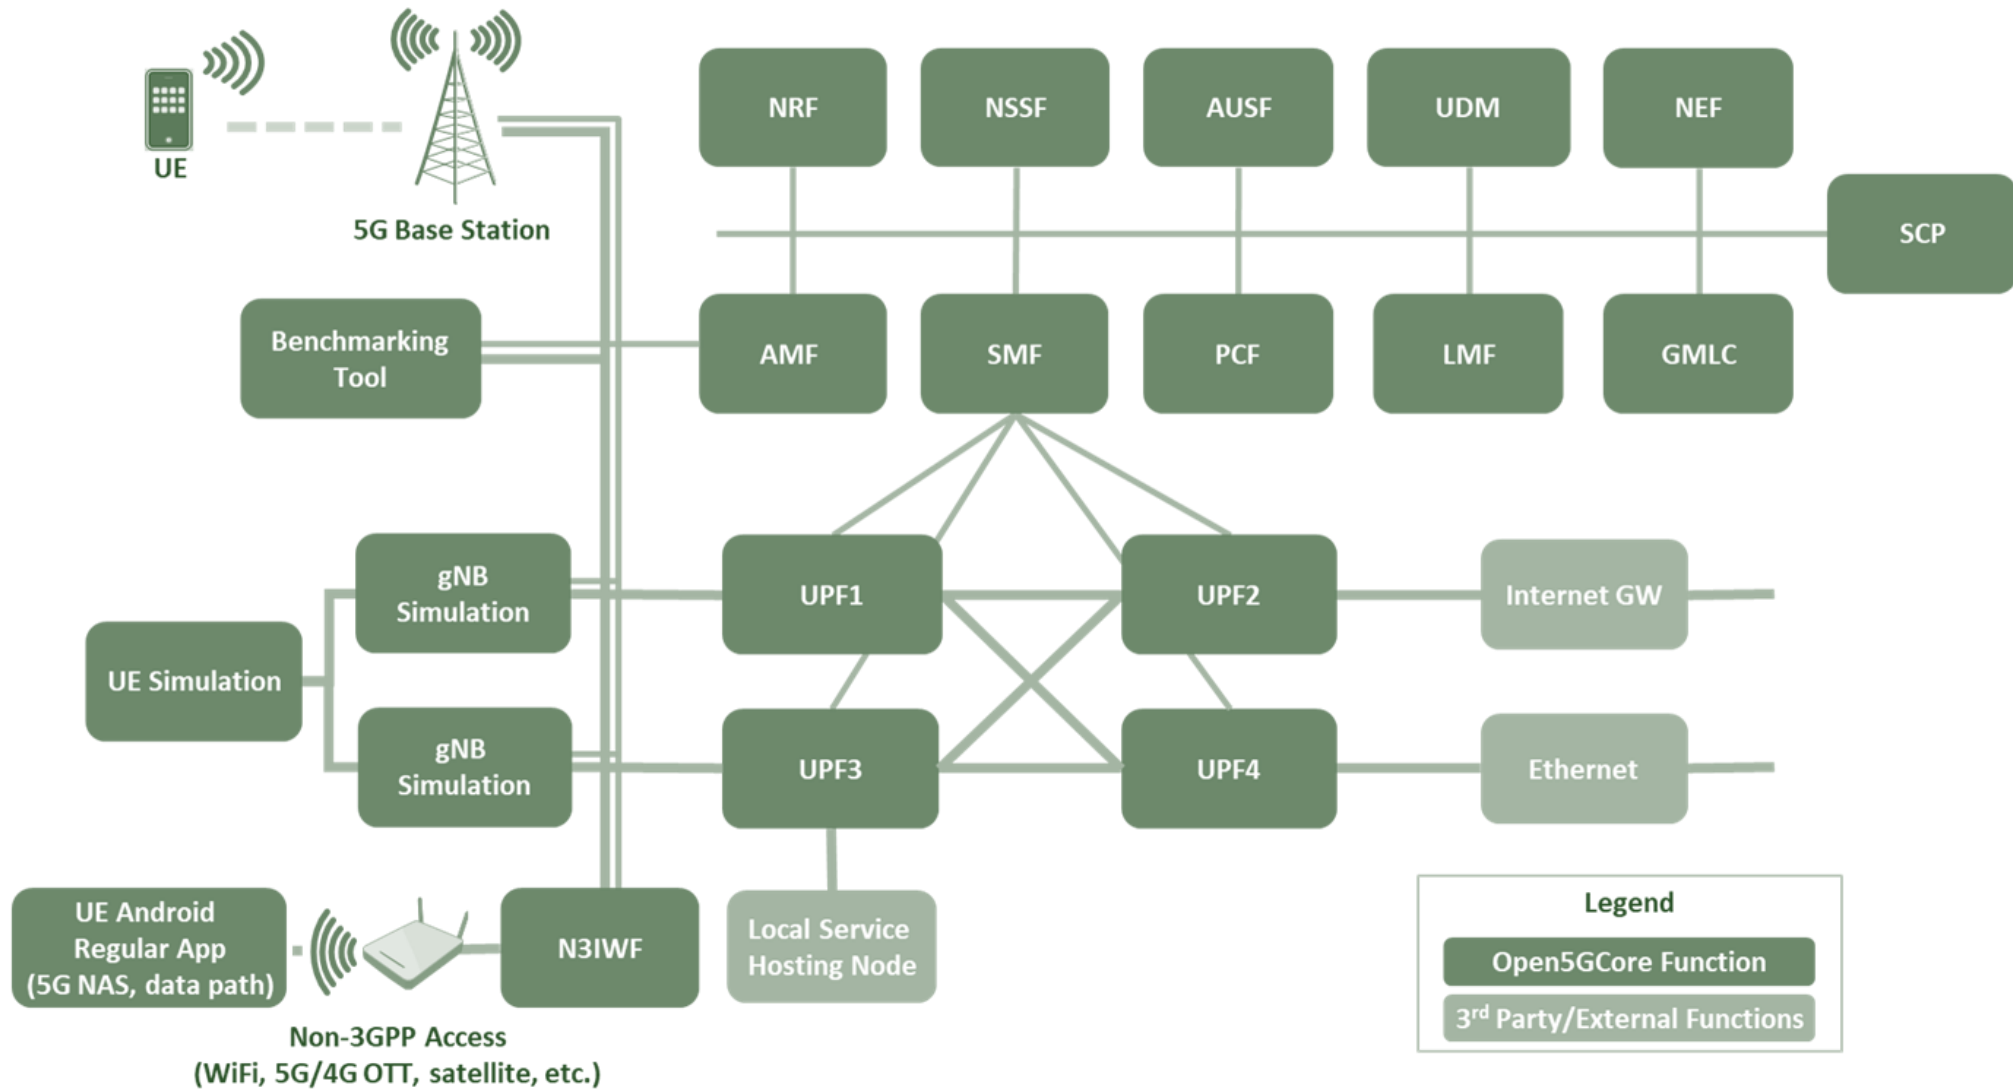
UE

5G Base Station

NRF

NSSF

AUSF

UDM

NEF

SCP

Benchmarking Tool

AMF

SMF

PCF

LMF

GMLC

gNB Simulation

UPF1

UPF2

Internet GW

UE Simulation

gNB Simulation

UPF3

UPF4

Ethernet

UE Android Regular App (5G NAS, data path)

N3IWF

Local Service Hosting Node

Non-3GPP Access (WiFi, 5G/4G OTT, satellite, etc.)

Legend

Open5GCore Function

3$^{rd}$ Party/External Functions